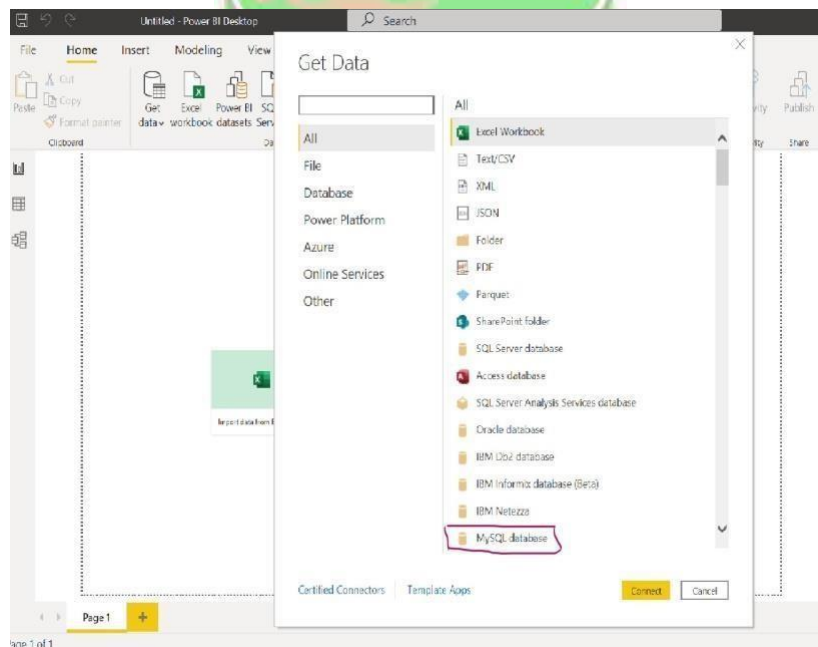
Untitled - Power BI Desktop

Search

File Home Insert Modeling View

Paste Cut Copy Format painter Clipboard

Get data Excel workbook Power BI datasets SQL Serv

Publish Share

Import data from E

Get Data

All
File
Database
Power Platform
Azure
Online Services
Other

All

Excel Workbook
Text/CSV
XML
JSON
Folder
PDF
Parquet
SharePoint folder
SQL Server database
Access database
SQL Server Analysis Services database
Oracle database
IBM Db2 database
IBM Informix database (Beta)
IBM Netezza
MySQL database

Certified Connectors
Template Apps

Connect
Cancel

Page 1

Page 1 of 1